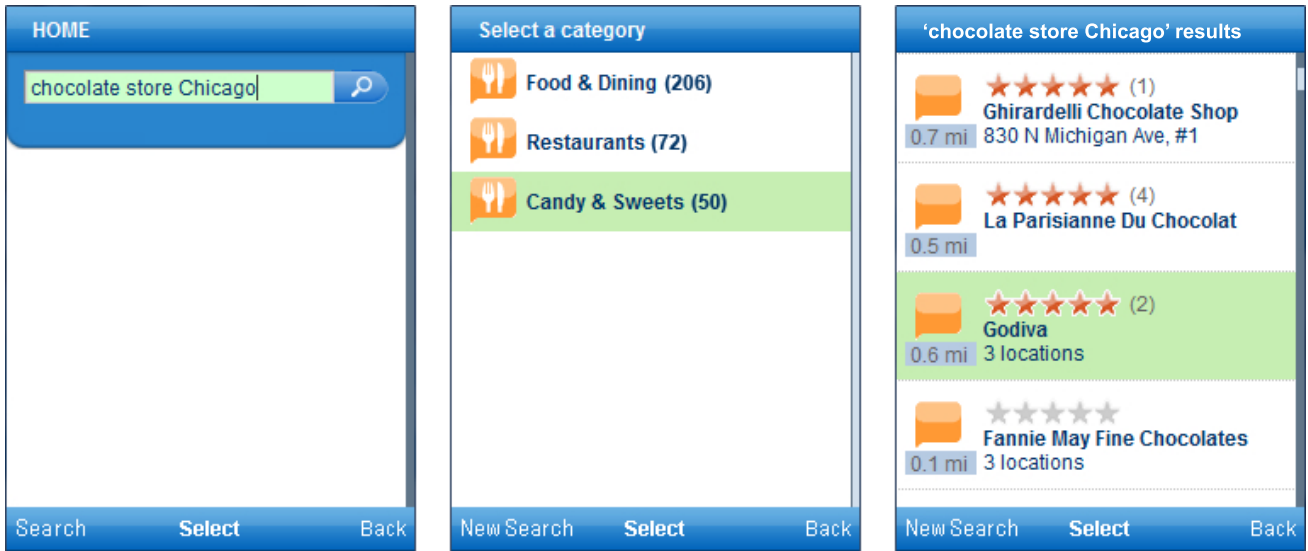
HOME

chocolate store Chicago

Search Select Back

Select a category

Food & Dining (206)

Restaurants (72)

Candy & Sweets (50)

New Search Select Back

'chocolate store Chicago' results

(1)
Ghirardelli Chocolate Shop
0.7 mi 830 N Michigan Ave, #1

(4)
La Parisianne Du Chocolat
0.5 mi

(2)
Godiva
0.6 mi 3 locations

Fannie May Fine Chocolates
0.1 mi 3 locations

New Search Select Back